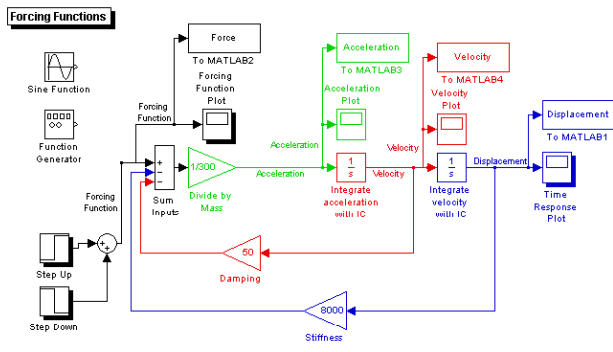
Forcing Functions

Force
To MATLAB2

Acceleration
To MATLAB3

Velocity
To MATLAB4

Displacement
To MATLAB1

Sine Function

Function Generator

Forcing Function

Forcing Function Plot

Acceleration Plot

Velocity Plot

Forcing Function

+
-
-

Sum Inputs

$\frac{1}{300}$
Divide by Mass

Acceleration

Acceleration

$\frac{1}{s}$
Integrate acceleration with IC

Velocity

Velocity

$\frac{1}{s}$
Integrate velocity with IC

Displacement

Time Response Plot

+
-

Step Up

Step Down

50
Damping

8000
Stiffness